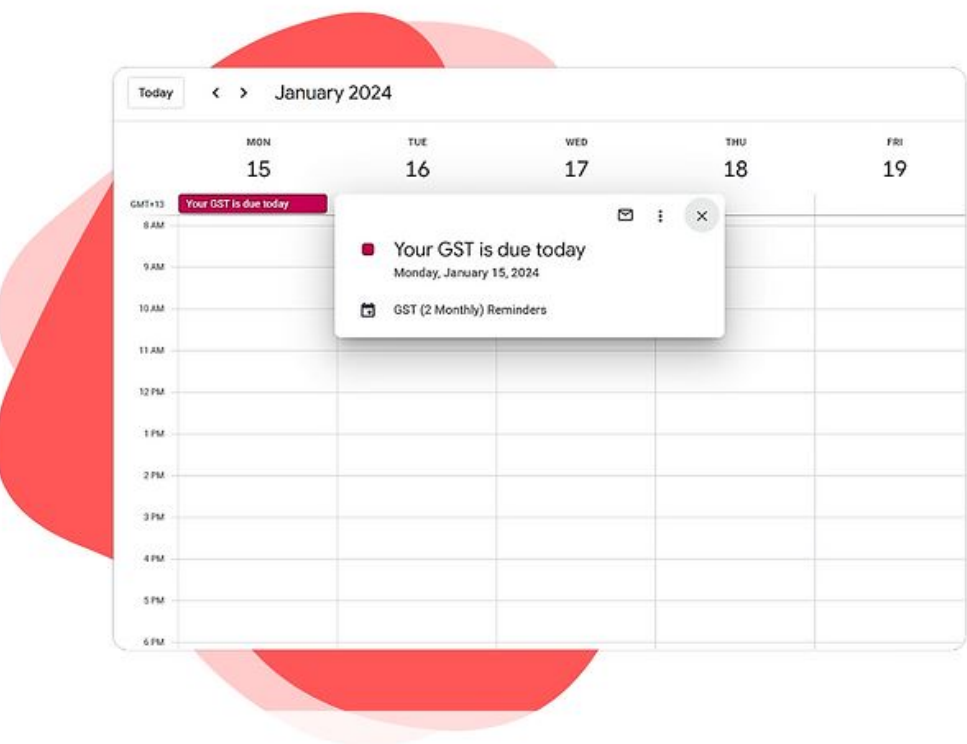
Today < > January 2024

MON
15

TUE
16

WED
17

THU
18

FRI
19

GMT+13
Your GST is due today

8 AM
9 AM
10 AM
11 AM
12 PM
1 PM
2 PM
3 PM
4 PM
5 PM
6 PM

Your GST is due today
Monday, January 15, 2024

GST (2 Monthly) Reminders